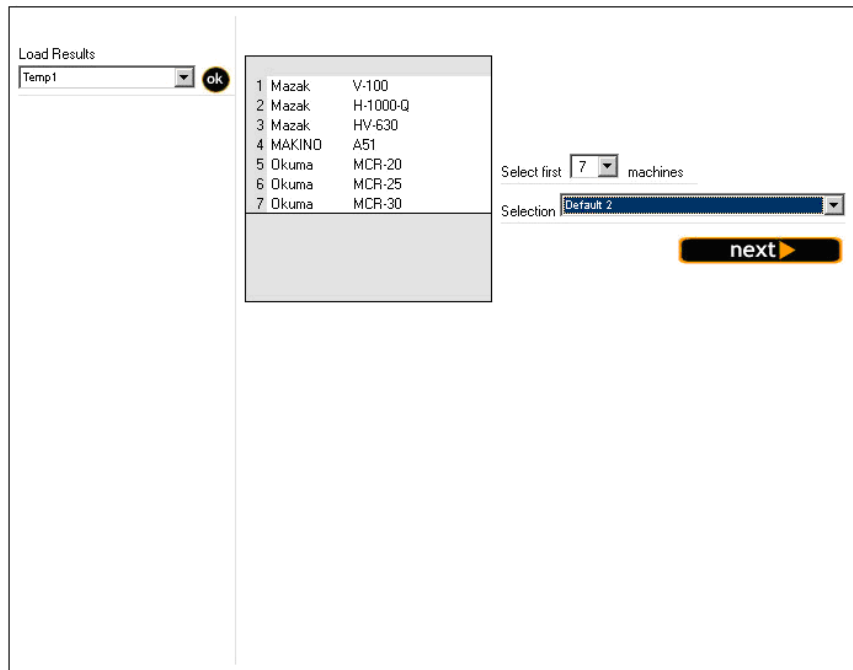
Load Results

Temp1

ok

| | | |
|---|---|---|
| 1 | Mazak | V-100 |
| 2 | Mazak | H-1000-Q |
| 3 | Mazak | HV-630 |
| 4 | MAKINO | A51 |
| 5 | Okuma | MCR-20 |
| 6 | Okuma | MCR-25 |
| 7 | Okuma | MCR-30 |

Select first 7 machines

Selection Default 2

next